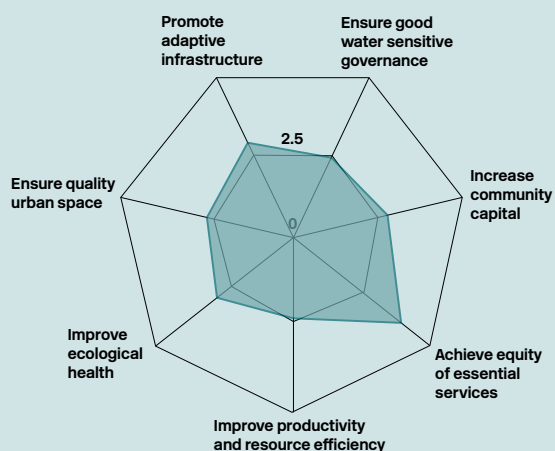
Promote adaptive infrastructure

Ensure good water sensitive governance

Increase community capital

Achieve equity of essential services

Improve productivity and resource efficiency

Improve ecological health

Ensure quality urban space

2.5

0